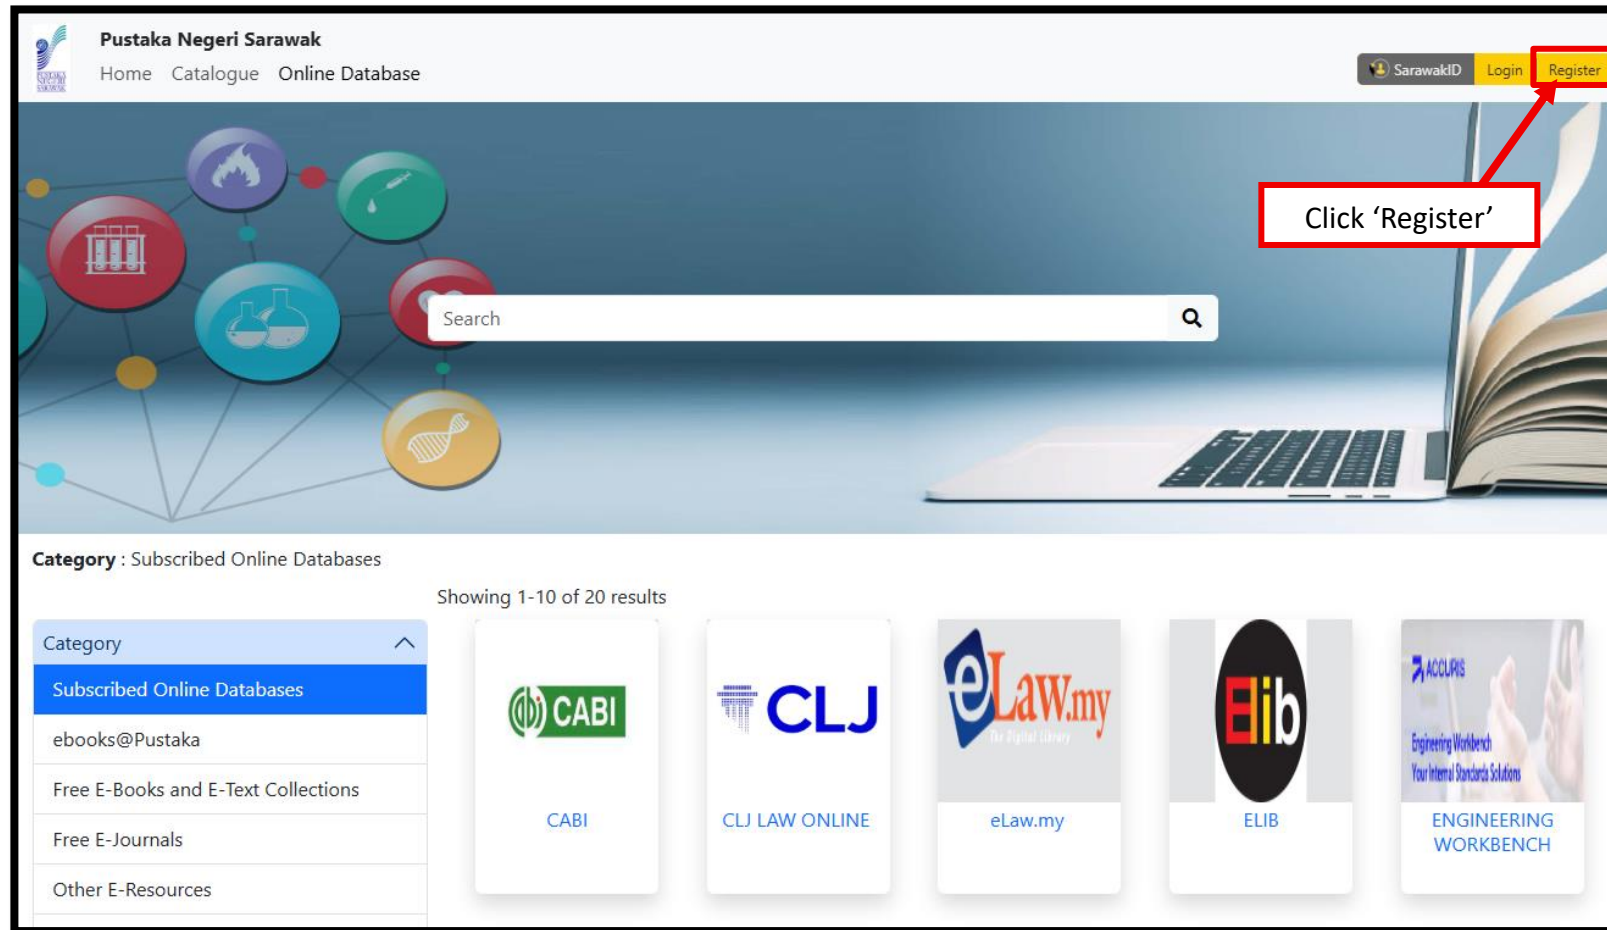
Pustaka Negeri Sarawak

Home Catalogue Online Database

SarawakID Login Register

Click ‘Register’

Search

**Category** : Subscribed Online Databases

Showing 1-10 of 20 results

Category

Subscribed Online Databases

ebooks@Pustaka

Free E-Books and E-Text Collections

Free E-Journals

Other E-Resources

CABI

CABI

CLJ

CLJ LAW ONLINE

eLaw.my

The Digital Library

eLaw.my

Elib

ELIB

ACCURIS

Engineering Workbench

Your Internal Standards Solutions

ENGINEERING WORKBENCH